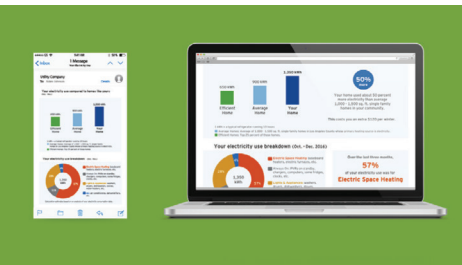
Inbox

Utility Company

Your electricity use compared to homes like yours

Efficient Home

Average Home

Your Home

Your electricity use breakdown

Electric Space Heating

1,200 kWh

Efficient Home

Average Home

Your Home

50%

Your home used about 50 percent more electricity than average 1,050 - 1,500 sq. ft. single family homes in your community.

Your electricity use breakdown (Oct. - Dec. 2016)

Over the last three months,

57%

of your electricity use was for

Electric Space Heating